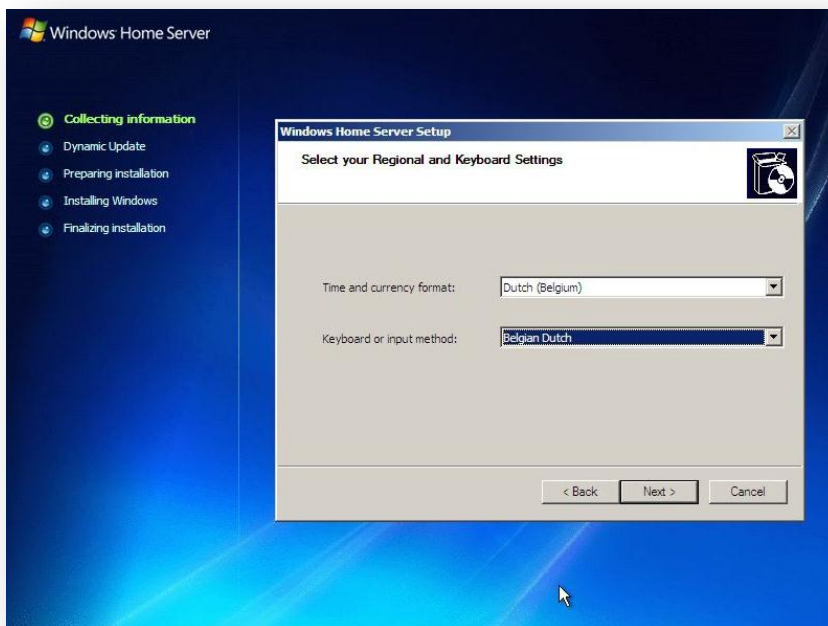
Windows Home Server

Collecting information
Dynamic Update
Preparing installation
Installing Windows
Finalizing installation

Windows Home Server Setup

Select your Regional and Keyboard Settings

Time and currency format: Dutch (Belgium)

Keyboard or input method: Belgian Dutch

< Back
Next >
Cancel